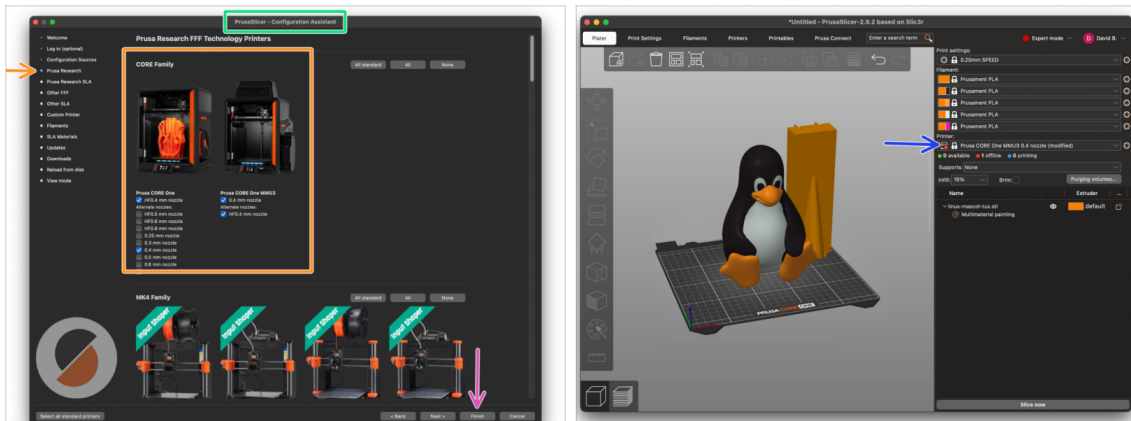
PrusaSlicer - Configuration Assistant

Welcome
Log in (optional)
Configuration Sources
Prusa Research
Prusa Research SLA
Other FFF
Other SLA
Custom Printer
Filaments
SLA Materials
Updates
Downloads
Reload from disk
View mode

Prusa Research FFF Technology Printers

CORE Family

All standard All None

Prusa CORE One
HF0.4 mm nozzle
Alternate nozzles:
HF0.5 mm nozzle
HF0.6 mm nozzle
HF0.8 mm nozzle
0.25 mm nozzle
0.3 mm nozzle
0.4 mm nozzle
0.5 mm nozzle
0.6 mm nozzle

Prusa CORE One MMU3
0.4 mm nozzle
Alternate nozzles:
HF0.4 mm nozzle

MK4 Family

All standard All None

Input Shaper
Input Shaper
Input Shaper
Input Shaper

Select all standard printers

< Back Next > Finish Cancel

*Untitled - PrusaSlicer-2.9.2 based on Slic3r

Plater Print Settings Filaments Printers Printables Prusa Connect Enter a search term Expert mode D David B.

Print settings:
0.20mm SPEED
Filament:
Prusament PLA
Prusament PLA
Prusament PLA
Prusament PLA
Prusament PLA
Printer:
Prusa CORE One MMU3 0.4 nozzle (modified)
0 available 1 offline 0 printing
Supports: None
Infill: 15% Brim:
Purging volumes...
Name Extruder
linus-mascot-tux.stl default
Multimaterial painting

PRUSA CORE ONE

Slice now